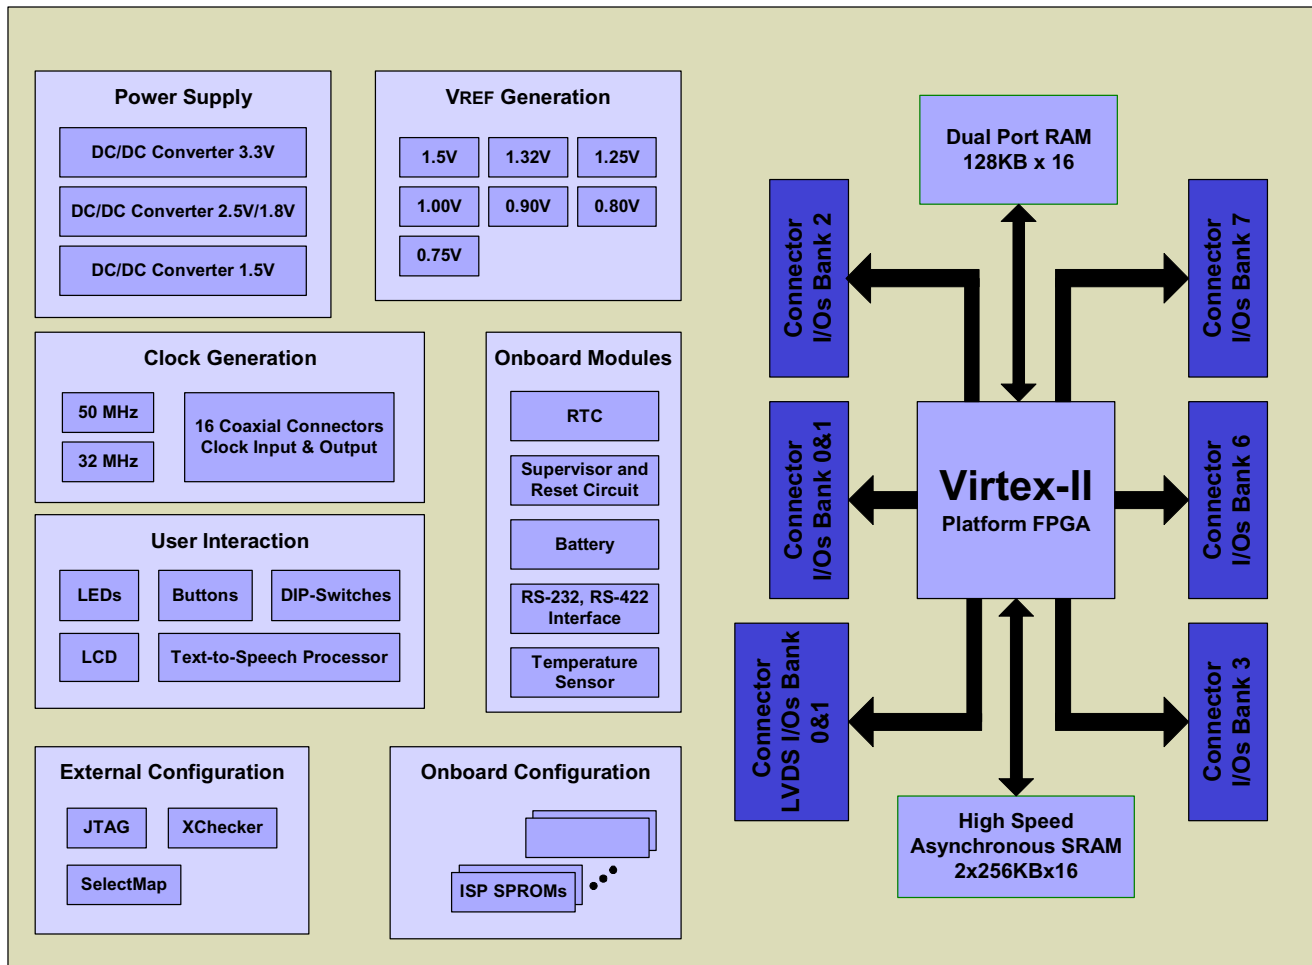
Power Supply

DC/DC Converter 3.3V

DC/DC Converter 2.5V/1.8V

DC/DC Converter 1.5V

VREF Generation

1.5V 1.32V 1.25V

1.00V 0.90V 0.80V

0.75V

Clock Generation

50 MHz

32 MHz

16 Coaxial Connectors Clock Input & Output

User Interaction

LEDs Buttons DIP-Switches

LCD Text-to-Speech Processor

Onboard Modules

RTC

Supervisor and Reset Circuit

Battery

RS-232, RS-422 Interface

Temperature Sensor

External Configuration

JTAG XChecker

SelectMap

Onboard Configuration

ISP SPROMs

Dual Port RAM 128KB x 16

Connector I/Os Bank 2

Connector I/Os Bank 7

Connector I/Os Bank 0&1

Virtex-II Platform FPGA

Connector I/Os Bank 6

Connector LVDS I/Os Bank 0&1

Connector I/Os Bank 3

High Speed Asynchronous SRAM 2x256KBx16